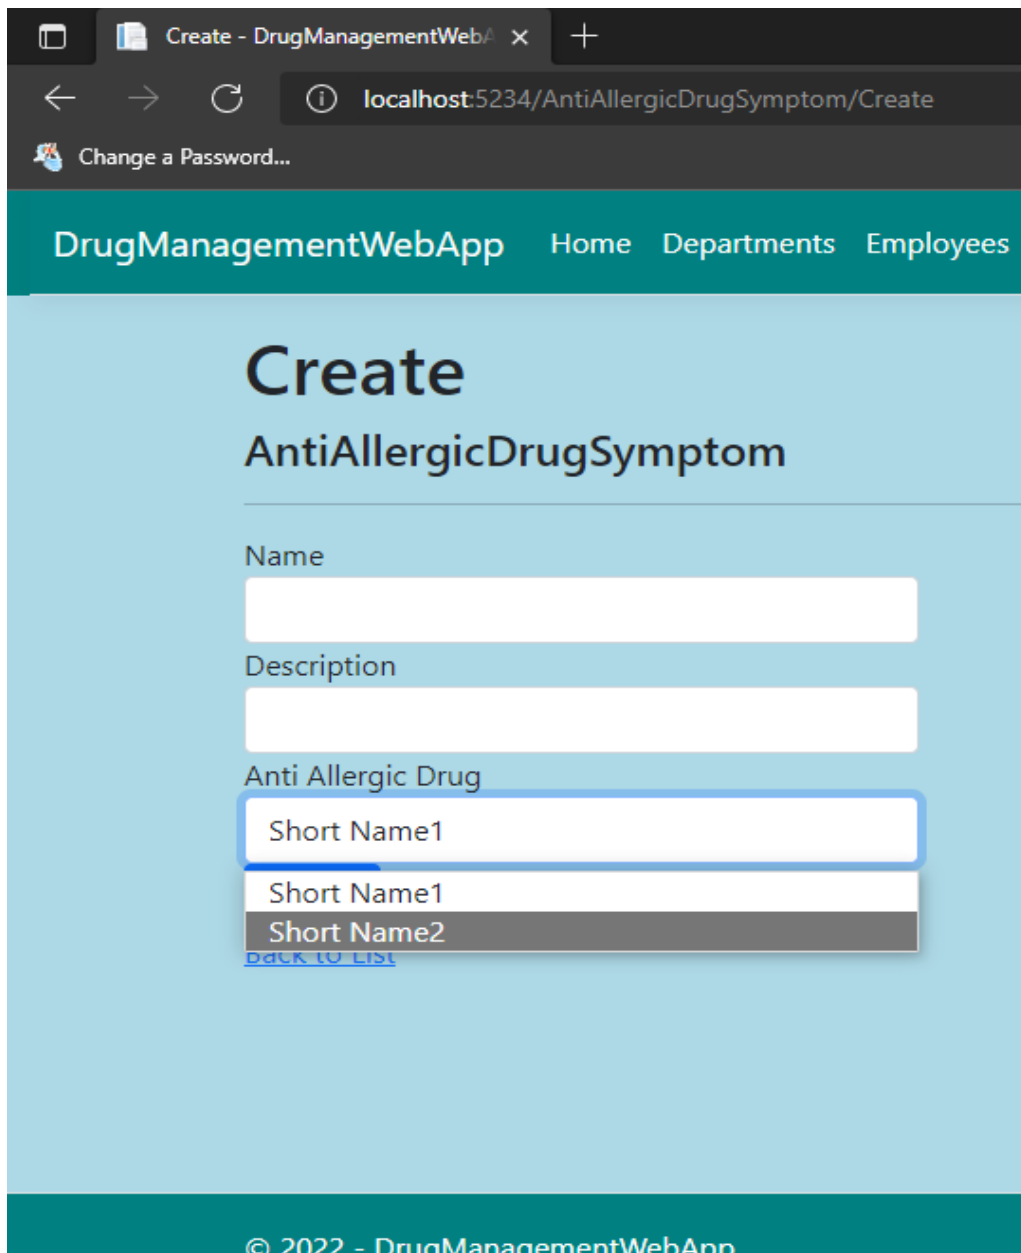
Create - DrugManagementWebA

localhost:5234/AntiAllergicDrugSymptom/Create

Change a Password...

DrugManagementWebApp Home Departments Employees

Create

AntiAllergicDrugSymptom

Name

Description

Anti Allergic Drug

Short Name1

Short Name1
Short Name2

Back to List

© 2022 - DrugManagementWebApp